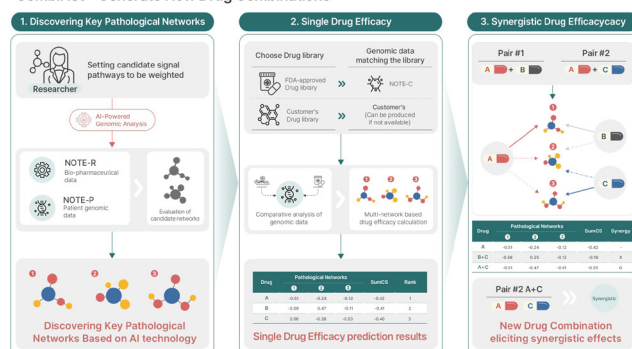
1. Discovering Key Pathological Networks

Setting candidate signal pathways to be weighted

Researcher

AI-Powered Genomic Analysis

NOTE-R
Bio-pharmaceutical data

NOTE-P
Patient genomic data

Evaluation of candidate networks

1 2 3

Discovering Key Pathological Networks Based on AI technology

2. Single Drug Efficacy

Choose Drug library

Genomic data matching the library

FDA-approved Drug library

NOTE-C

Customer's Drug library

Customer's
(Can be produced if not available)

Comparative analysis of genomic data

1 2 3

Multi-network based drug efficacy calculation

| Drug | Pathological Networks 1 | 2 | 3 | SumCS | Rank |
|---|---|---|---|---|---|
| A | -0.51 | -0.24 | -0.12 | -0.42 | - |
| B | -0.99 | 0.47 | -0.11 | -0.41 | 2 |
| C | 0.06 | -0.38 | -0.03 | -0.40 | 3 |

Single Drug Efficacy prediction results

3. Synergistic Drug Efficacycacy

Pair #1
A + B

Pair #2
A + C

1 2 3

A B C

| Drug | Pathological Networks 1 | 2 | 3 | SumCS | Synergy |
|---|---|---|---|---|---|
| A | -0.51 | -0.24 | -0.12 | -0.42 | - |
| B+C | -0.68 | 0.25 | -0.12 | -0.16 | X |
| A+C | -0.51 | -0.47 | -0.41 | -0.55 | O |

Pair #2 A+C
A C
Synergistic

New Drug Combination eliciting synergistic effects